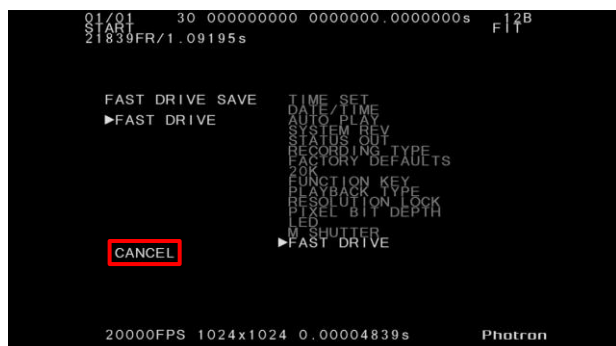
01/01 30 000000000 0000000.0000000s 12B
START F1
21839FR/1.09195s

FAST DRIVE SAVE
►FAST DRIVE

TIME SET
DATE/TIME
AUTO PLAY
SYSTEM REV
STATUS OUT
RECORDING TYPE
FACTORY DEFAULTS
20K
FUNCTION KEY
PLAYBACK TYPE
RESOLUTION LOCK
PIXEL BIT DEPTH
LED
M SHUTTER
►FAST DRIVE

CANCEL

20000FPS 1024x1024 0.00004839s Photron